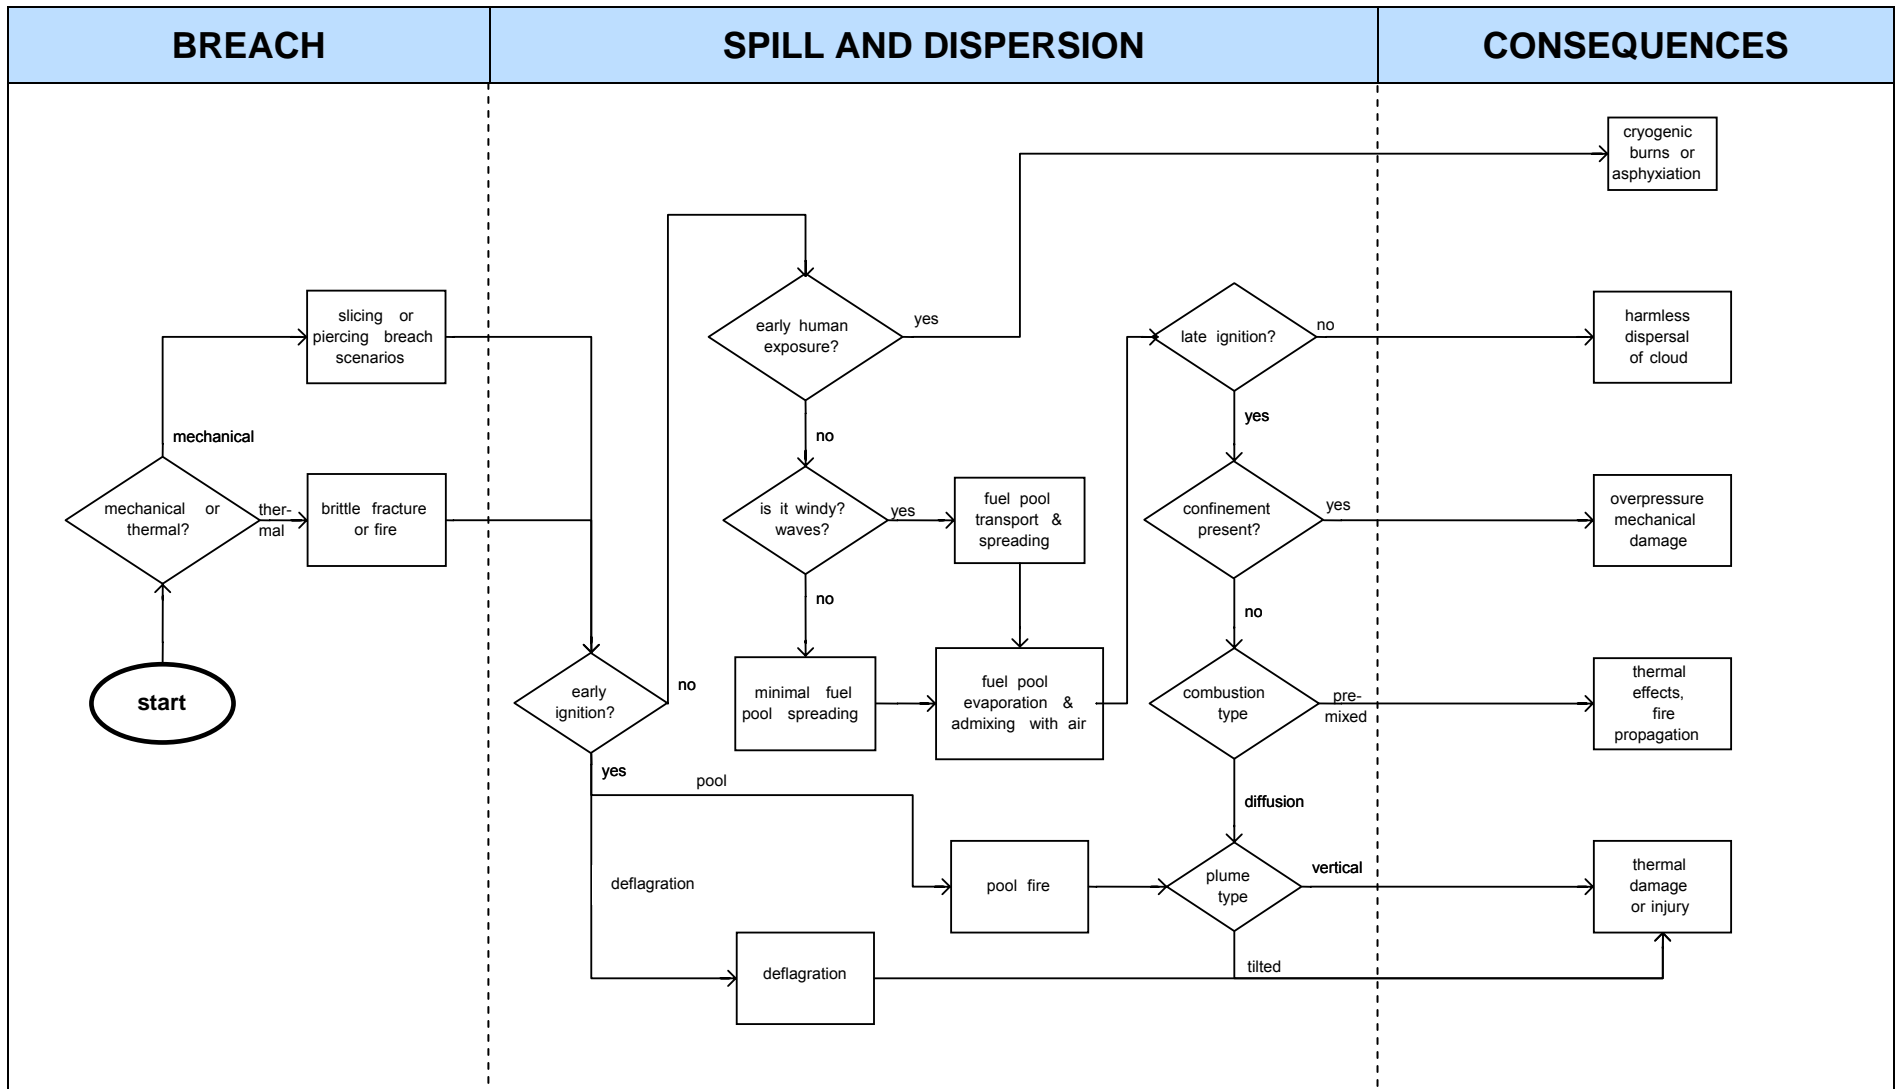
BREACH

SPILL AND DISPERSION

CONSEQUENCES

start

mechanical or thermal?

mechanical

thermal

slicing or piercing breach scenarios

brittle fracture or fire

early ignition?

no

yes

pool

deflagration

early human exposure?

yes

no

is it windy? waves?

yes

no

fuel pool transport & spreading

minimal fuel pool spreading

fuel pool evaporation & admixing with air

late ignition?

no

yes

confinement present?

yes

no

combustion type

premixed

diffusion

pool fire

plume type

vertical

tilted

deflagration

cryogenic burns or asphyxiation

harmless dispersal of cloud

overpressure mechanical damage

thermal effects, fire propagation

thermal damage or injury